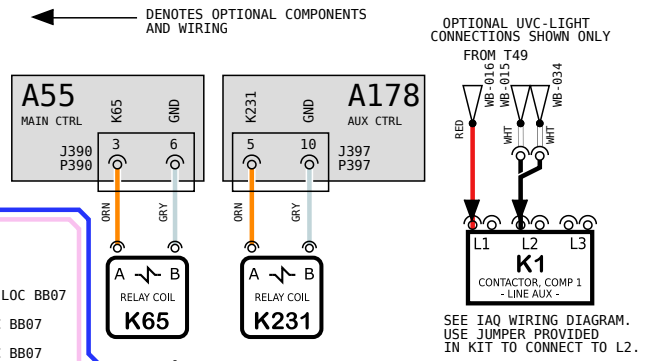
DENOTES OPTIONAL COMPONENTS AND WIRING

OPTIONAL UVC-LIGHT CONNECTIONS SHOWN ONLY

FROM T49

WB-016
WB-015
WB-034

A55
MAIN CTRL
K65
GND
3
6
J390
P390

A178
AUX CTRL
K231
GND
5
10
J397
P397

RED
WHT
WHT

ORN
GRY
ORN
GRY

A B
RELAY COIL
K65

A B
RELAY COIL
K231

L1 L2 L3
K1
CONTACTOR, COMP 1
- LINE AUX -

LOC BB07
BB07
BB07

SEE IAQ WIRING DIAGRAM.
USE JUMPER PROVIDED
IN KIT TO CONNECT TO L2.